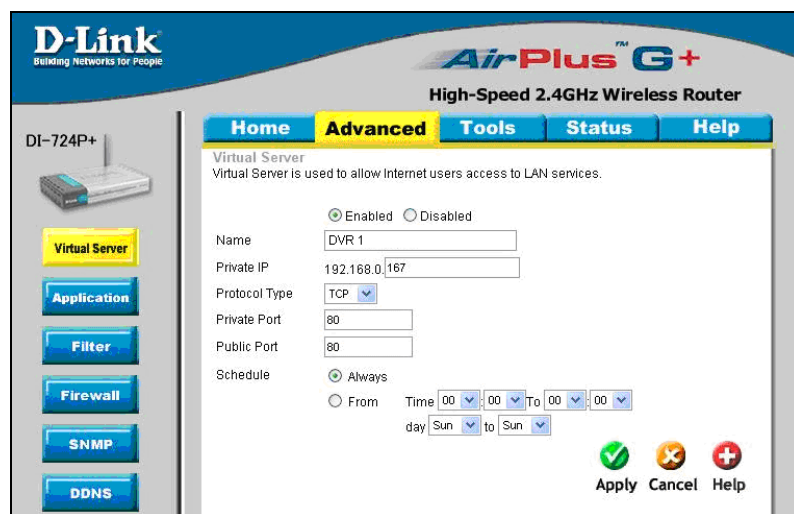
D-Link
Building Networks for People

AirPlus™ G+
High-Speed 2.4GHz Wireless Router

DI-724P+

Home | Advanced | Tools | Status | Help

Virtual Server
Application
Filter
Firewall
SNMP
DDNS

Virtual Server
Virtual Server is used to allow Internet users access to LAN services.

Enabled Disabled

Name DVR 1
Private IP 192.168.0.167
Protocol Type TCP
Private Port 80
Public Port 80
Schedule Always
From Time 00 : 00 To 00 : 00
day Sun to Sun

Apply Cancel Help